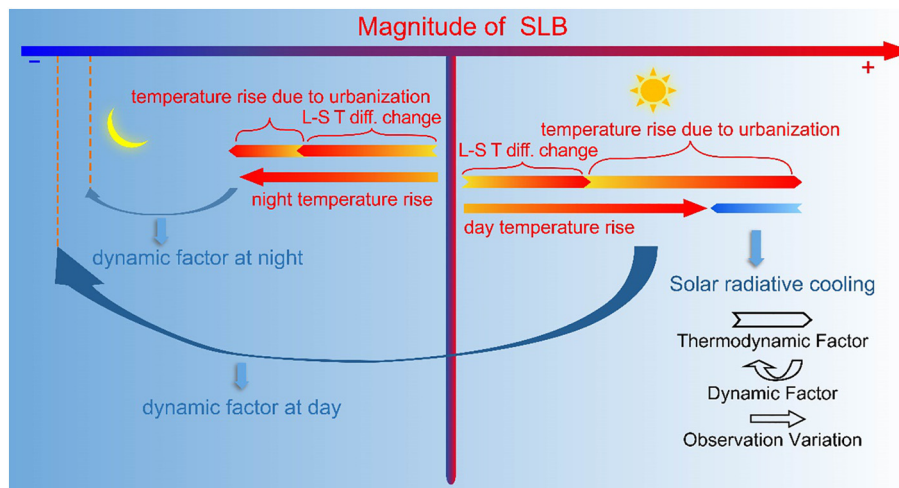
Magnitude of SLB

−

+

temperature rise due to urbanization

L-S T diff. change

night temperature rise

dynamic factor at night

temperature rise due to urbanization

L-S T diff. change

day temperature rise

Solar radiative cooling

dynamic factor at day

Thermodynamic Factor

Dynamic Factor

Observation Variation